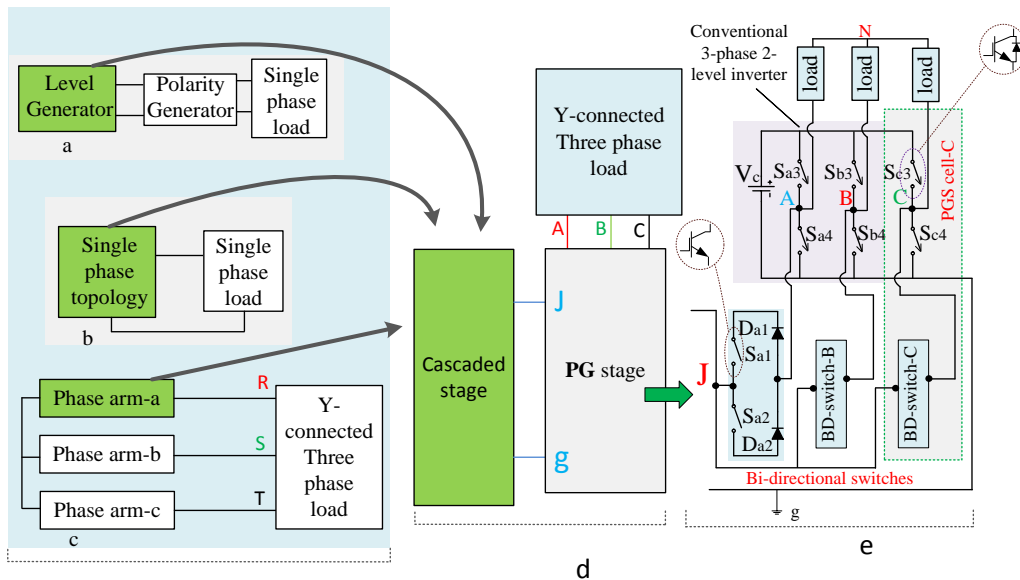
Level Generator
Polarity Generator
Single phase load
a

Single phase topology
Single phase load
b

Phase arm-a
Phase arm-b
Phase arm-c
R
S
T
Y-connected Three phase load
c

Cascaded stage

Y-connected Three phase load
A
B
C
J
g
PG stage
d

Conventional 3-phase 2-level inverter
N
load
load
load
$V_c$
$S_{a3}$
$S_{b3}$
$S_{c3}$
A
B
C
PGS cell-C
$S_{a4}$
$S_{b4}$
$S_{c4}$
J
$D_{a1}$
$S_{a1}$
$S_{a2}$
$D_{a2}$
BD-switch-B
BD-switch-C
Bi-directional switches
g
e